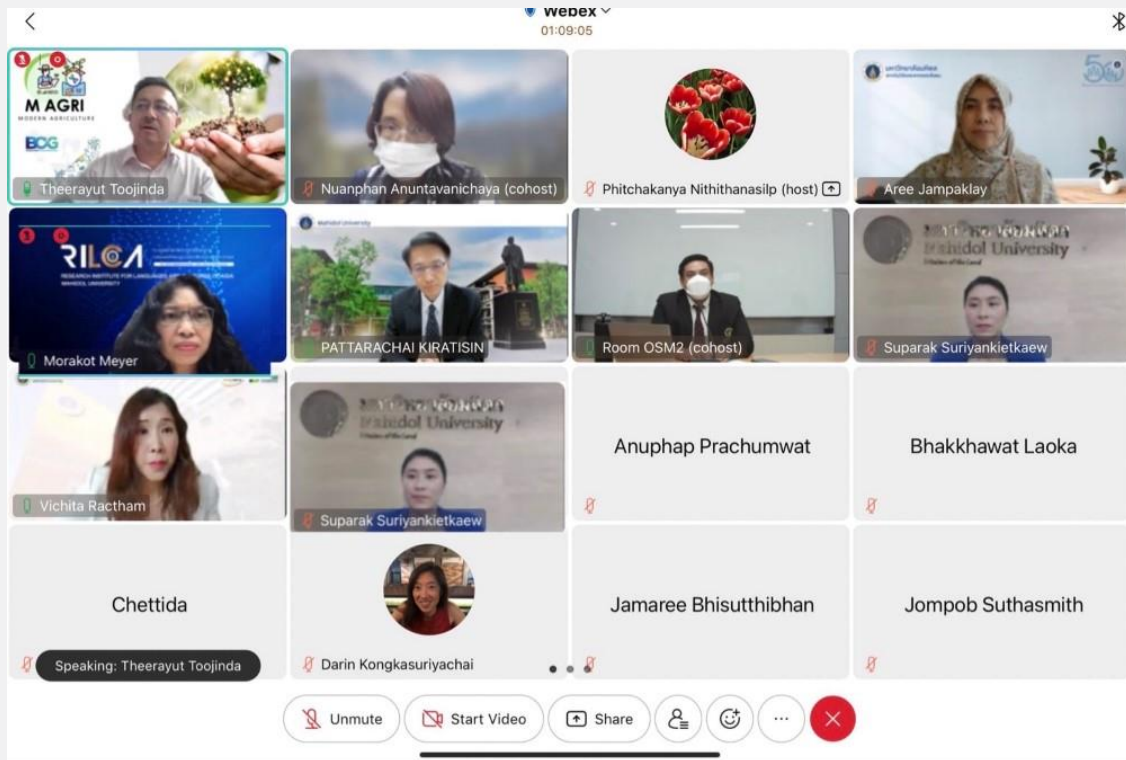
Webex
01:09:05

M AGRI
MODERN AGRICULTURE
BCG
Theerayut Toojinda

Nuanphan Anuntavanichaya (cohost)

Phitchakanya Nithithanasilp (host)

Aree Jampaklay

RILCA
RESEARCH INSTITUTE FOR LANGUAGES AND CULTURES OF ASIA
MAHIDOL UNIVERSITY
Morakot Meyer

PATTARACHAI KIRATISIN

Room OSM2 (cohost)

Mahidol University
Suparak Suriyankietkaew

Vichita Ractham

Mahidol University
Suparak Suriyankietkaew

Anuphap Prachumwat

Bhakkhawat Laoka

Chettida

Darin Kongkasuriyachai

Jamaree Bhisutthibhan

Jompob Suthasmith

Speaking: Theerayut Toojinda

Unmute
Start Video
Share